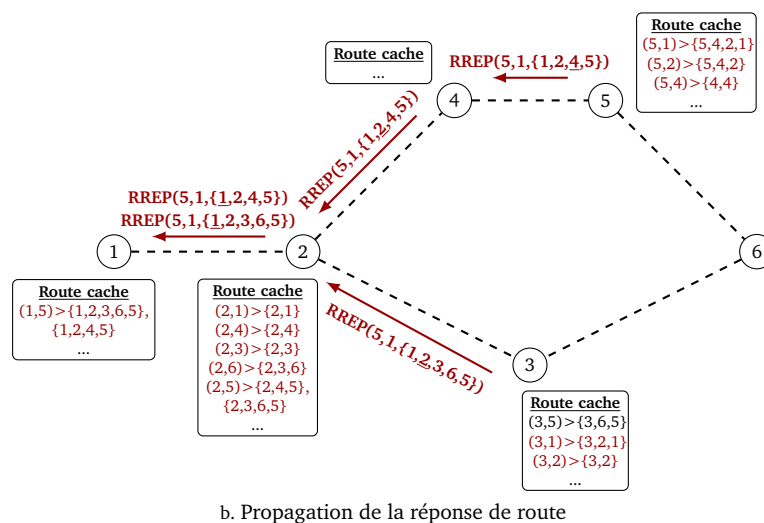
Route cache
...

RREP(5,1,{1,2,4,5})

Route cache
(5,1)>{5,4,2,1}
(5,2)>{5,4,2}
(5,4)>{4,4}
...

4

5

RREP(5,1,{1,2,4,5})

RREP(5,1,{1,2,4,5})
RREP(5,1,{1,2,3,6,5})

1

2

6

Route cache
(1,5)>{1,2,3,6,5},
{1,2,4,5}
...

Route cache
(2,1)>{2,1}
(2,4)>{2,4}
(2,3)>{2,3}
(2,6)>{2,3,6}
(2,5)>{2,4,5},
{2,3,6,5}
...

RREP(5,1,{1,2,3,6,5})

3

Route cache
(3,5)>{3,6,5}
(3,1)>{3,2,1}
(3,2)>{3,2}
...

b. Propagation de la réponse de route